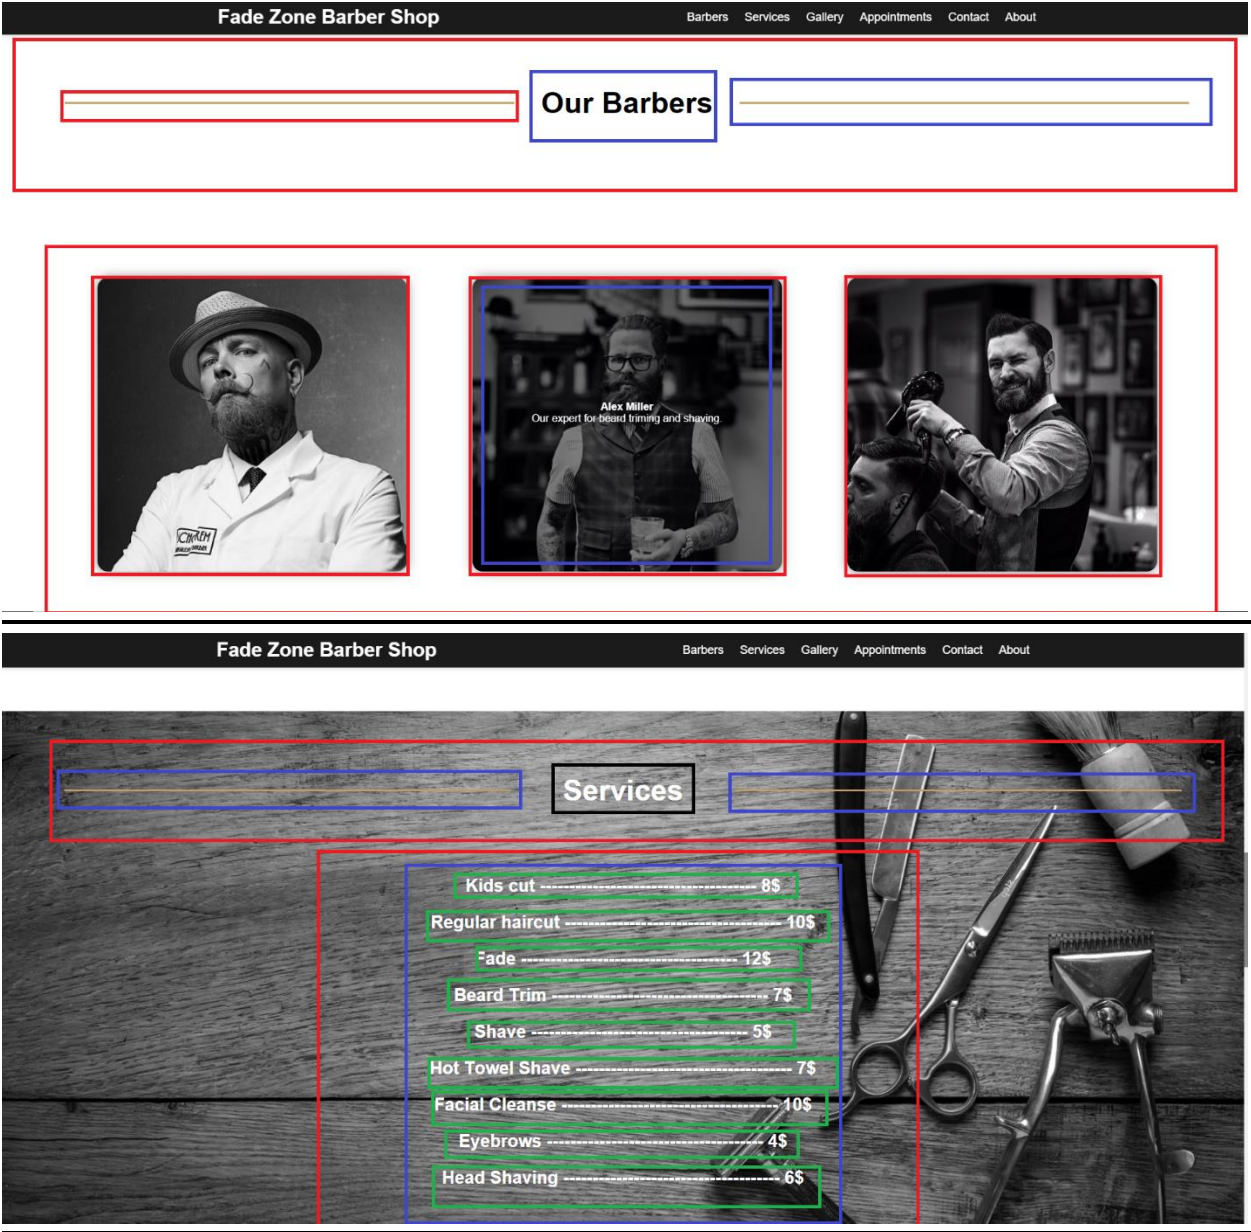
Fade Zone Barber Shop

Barbers Services Gallery Appointments Contact About

Our Barbers

Alex Miller
Our expert for beard triming and shaving.

Fade Zone Barber Shop

Barbers Services Gallery Appointments Contact About

Services

Kids cut ------------------------------------ 8$
Regular haircut ------------------------------------ 10$
Fade ------------------------------------ 12$
Beard Trim ------------------------------------ 7$
Shave ------------------------------------ 5$
Hot Towel Shave ------------------------------------ 7$
Facial Cleanse ------------------------------------ 10$
Eyebrows ------------------------------------ 4$
Head Shaving ------------------------------------ 6$